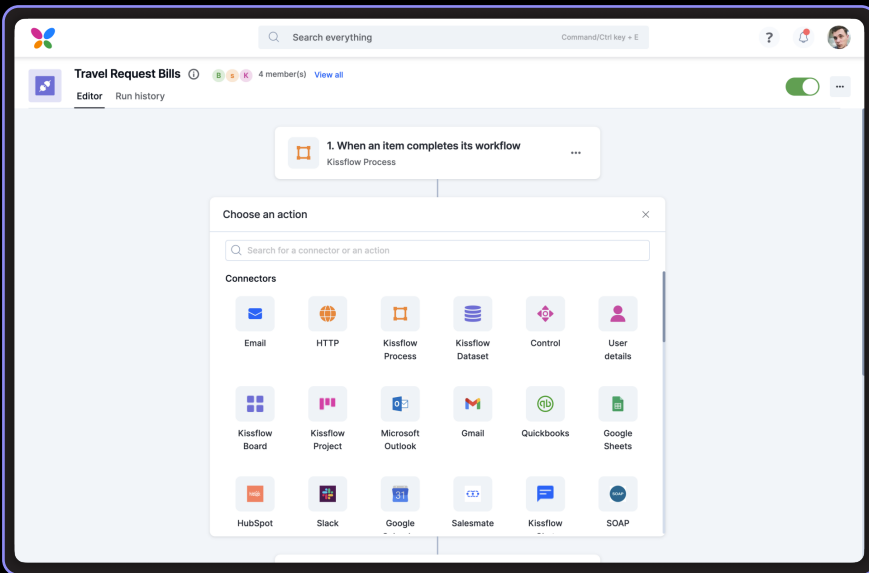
Search everything

Command/Ctrl key + E

?

Travel Request Bills

B S K 4 member(s) View all

Editor Run history

1. When an item completes its workflow

Kissflow Process

Choose an action

Search for a connector or an action

Connectors

Email

HTTP

Kissflow Process

Kissflow Dataset

Control

User details

Kissflow Board

Kissflow Project

Microsoft Outlook

Gmail

Quickbooks

Google Sheets

HubSpot

Slack

Google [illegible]

Salesmate

Kissflow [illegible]

SOAP